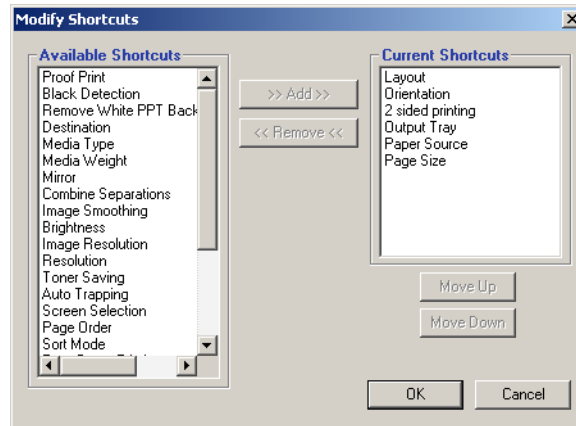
Modify Shortcuts

Available Shortcuts
Proof Print
Black Detection
Remove White PPT Back
Destination
Media Type
Media Weight
Mirror
Combine Separations
Image Smoothing
Brightness
Image Resolution
Resolution
Toner Saving
Auto Trapping
Screen Selection
Page Order
Sort Mode
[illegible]

>> Add >>
<< Remove <<

Current Shortcuts
Layout
Orientation
2 sided printing
Output Tray
Paper Source
Page Size

Move Up
Move Down

OK
Cancel